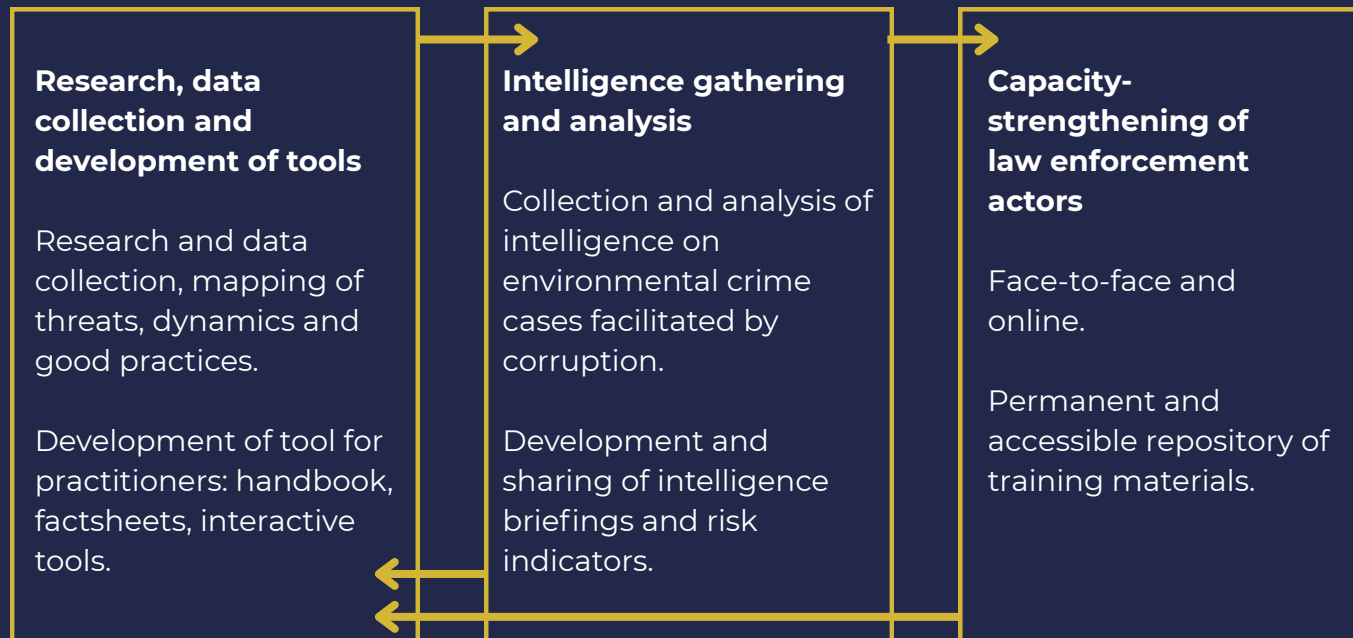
Research, data collection and development of tools

Research and data collection, mapping of threats, dynamics and good practices.

Development of tool for practitioners: handbook, factsheets, interactive tools.

Intelligence gathering and analysis

Collection and analysis of intelligence on environmental crime cases facilitated by corruption.

Development and sharing of intelligence briefings and risk indicators.

Capacity-strengthening of law enforcement actors

Face-to-face and online.

Permanent and accessible repository of training materials.